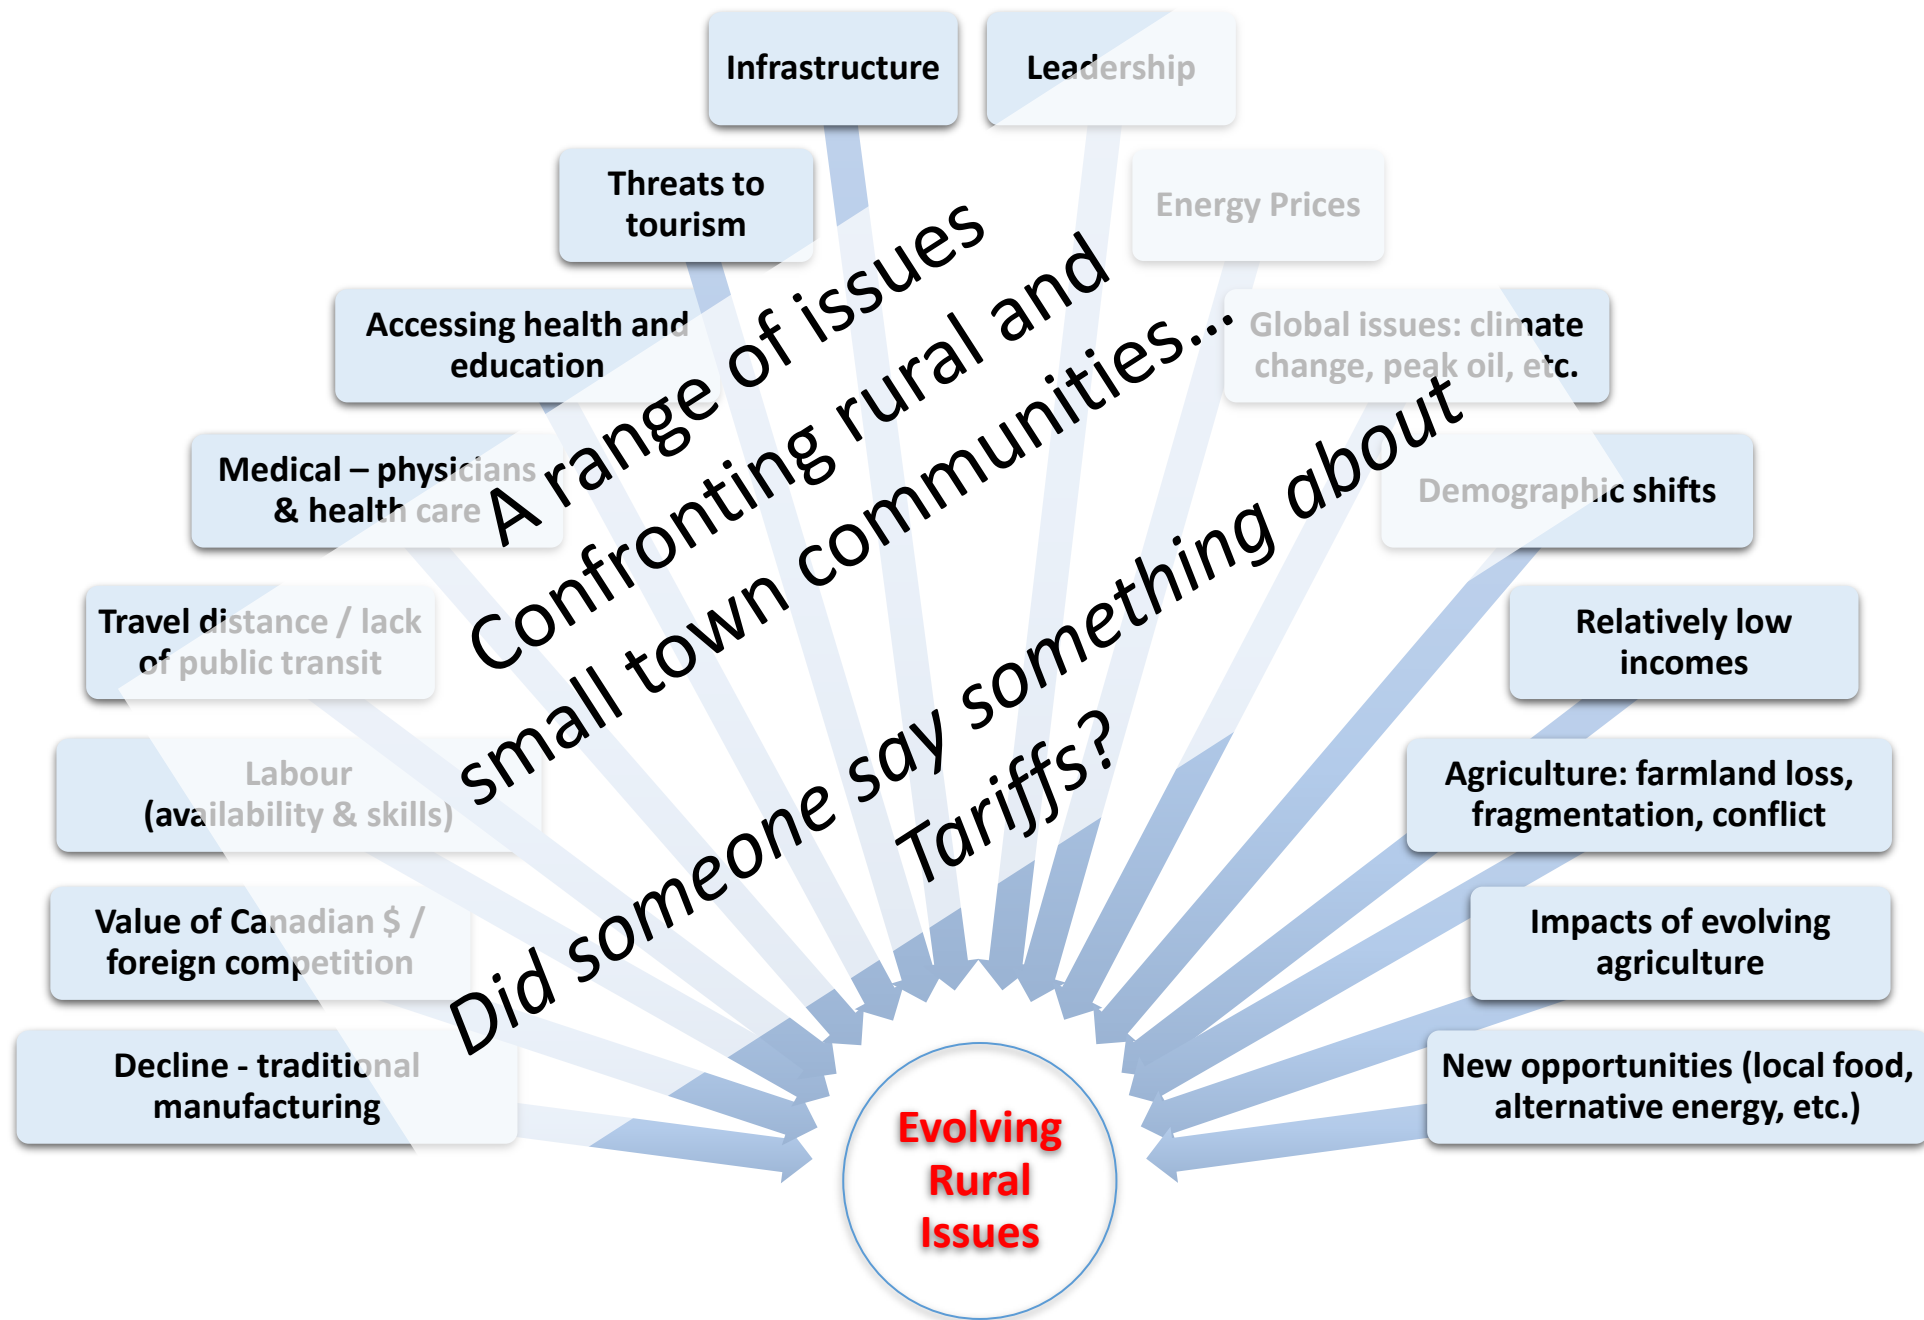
Infrastructure

Leadership

Threats to tourism

Energy Prices

Accessing health and education

Global issues: climate change, peak oil, etc.

Medical – physicians & health care

Demographic shifts

Travel distance / lack of public transit

Relatively low incomes

Labour (availability & skills)

Agriculture: farmland loss, fragmentation, conflict

Value of Canadian $ / foreign competition

Impacts of evolving agriculture

Decline - traditional manufacturing

New opportunities (local food, alternative energy, etc.)

Evolving Rural Issues

A range of issues Confronting rural and small town communities…

Did someone say something about Tariffs?